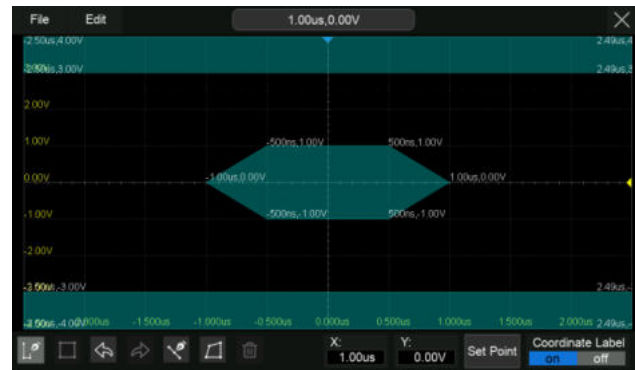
File Edit 1.00us,0.00V

-2.50us,4.00V 2.49us,4.
-2.50us,3.00V 2.49us,3.
2.00V
1.00V -500ns,1.00V 500ns,1.00V
0.00V -1.00us,0.00V 1.00us,0.00V
-1.00V -500ns,-1.00V 500ns,-1.00V
-2.00V
-2.50us,-3.00V 2.49us,-
-2.50us,-4.00V -2.000us -1.500us -1.000us -0.500us 0.000us 0.500us 1.000us 1.500us 2.000us 2.49us,-

X: 1.00us Y: 0.00V Set Point Coordinate Label on off